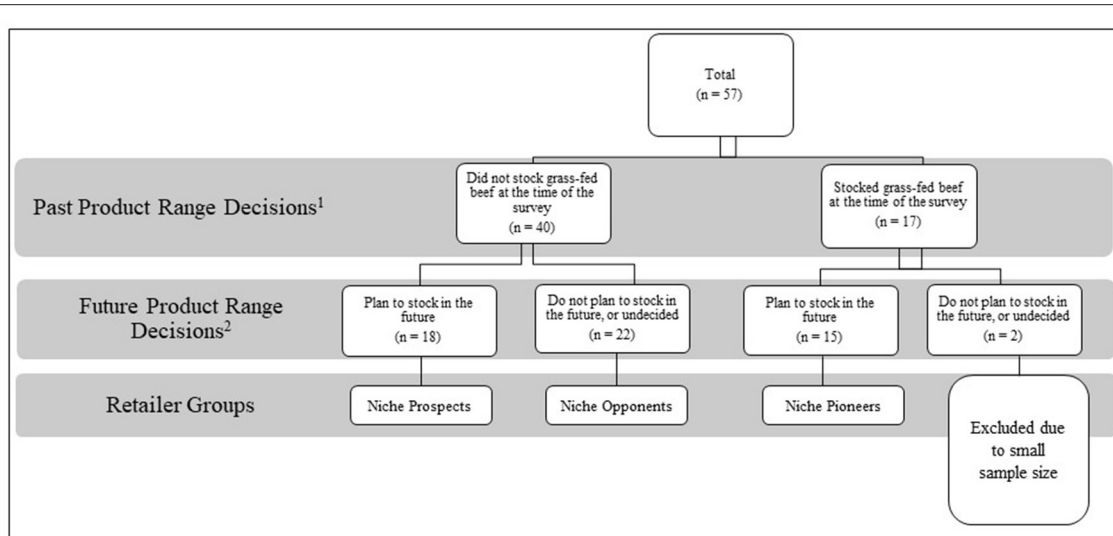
Total
(n = 57)

Past Product Range Decisions$^1$

Did not stock grass-fed beef at the time of the survey
(n = 40)

Stocked grass-fed beef at the time of the survey
(n = 17)

Future Product Range Decisions$^2$

Plan to stock in the future
(n = 18)

Do not plan to stock in the future, or undecided
(n = 22)

Plan to stock in the future
(n = 15)

Do not plan to stock in the future, or undecided
(n = 2)

Retailer Groups

Niche Prospects

Niche Opponents

Niche Pioneers

Excluded due to small sample size